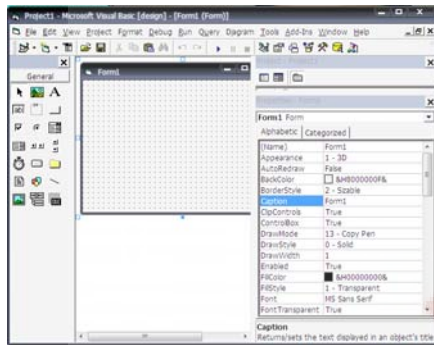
Project1 - Microsoft Visual Basic [design] - [Form1 (Form)]

File Edit View Project Format Debug Run Query Diagram Tools Add-Ins Window Help

General

Form1

Form1 Form

Alphabetic | Categorized

| (Name) | Form1 |
|---|---|
| Appearance | 1 - 3D |
| AutoRedraw | False |
| BackColor | &H8000000F& |
| BorderStyle | 2 - Sizable |
| Caption | Form1 |
| ClipControls | True |
| ControlBox | True |
| DrawMode | 13 - Copy Pen |
| DrawStyle | 0 - Solid |
| DrawWidth | 1 |
| Enabled | True |
| FillColor | &H00000000& |
| FillStyle | 1 - Transparent |
| Font | MS Sans Serif |
| FontTransparent | True |

Caption
Returns/sets the text displayed in an object's title